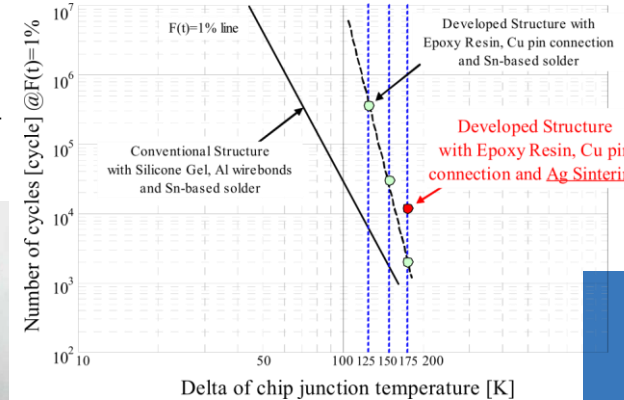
$10^7$
$10^6$
$10^5$
$10^4$
$10^3$
$10^2$

F(t)=1% line

Developed Structure with Epoxy Resin, Cu pin connection and Sn-based solder

Conventional Structure with Silicone Gel, Al wirebonds and Sn-based solder

Developed Structure with Epoxy Resin, Cu pin connection and Ag Sinterin

Number of cycles [cycle] @F(t)=1%

10 50 100 125 150 175 200

Delta of chip junction temperature [K]